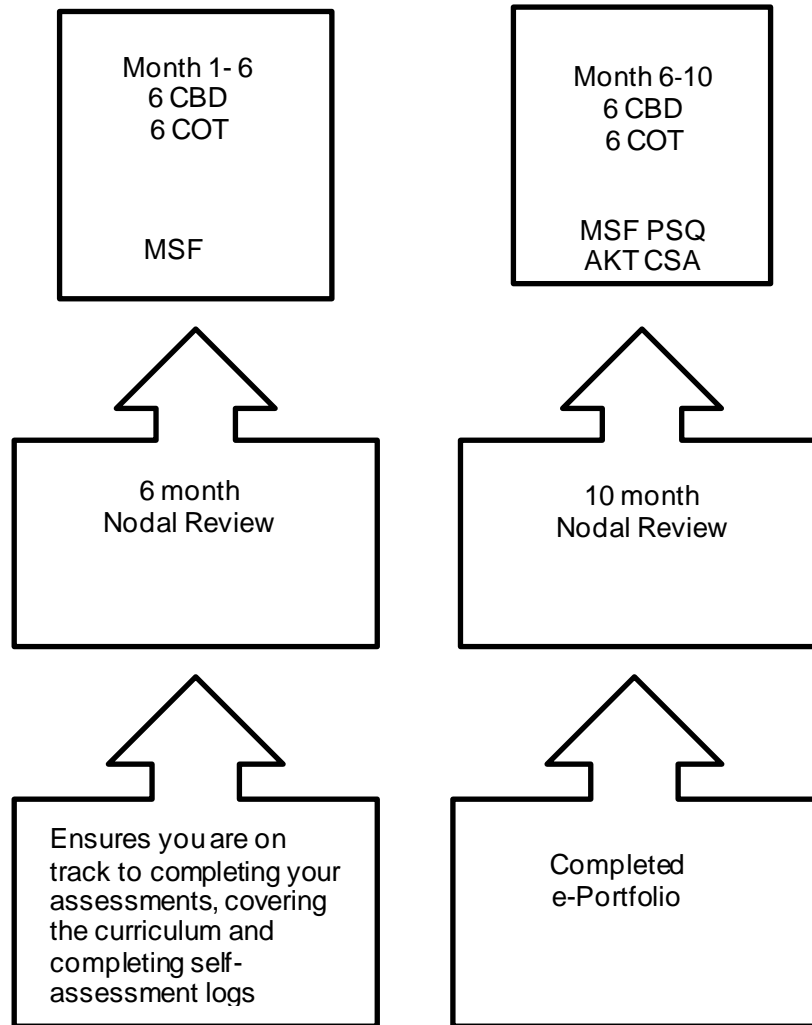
Month 1- 6
6 CBD
6 COT

MSF

6 month
Nodal Review

Ensures you are on track to completing your assessments, covering the curriculum and completing self-assessment logs

Month 6-10
6 CBD
6 COT

MSF PSQ
AKT CSA

10 month
Nodal Review

Completed
e-Portfolio